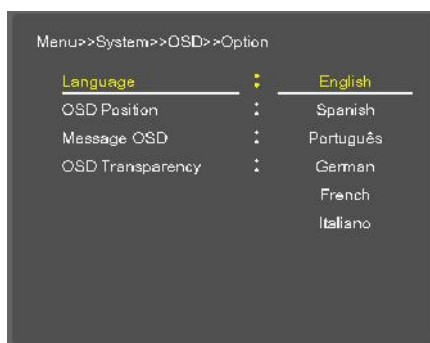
Menu>>System>>OSD>>Option

| | | |
|---|---|---|
| Language | : | English |
| OSD Position | : | Spanish |
| Message OSD | : | Português |
| OSD Transparency | : | German |
| | | French |
| | | Italiano |